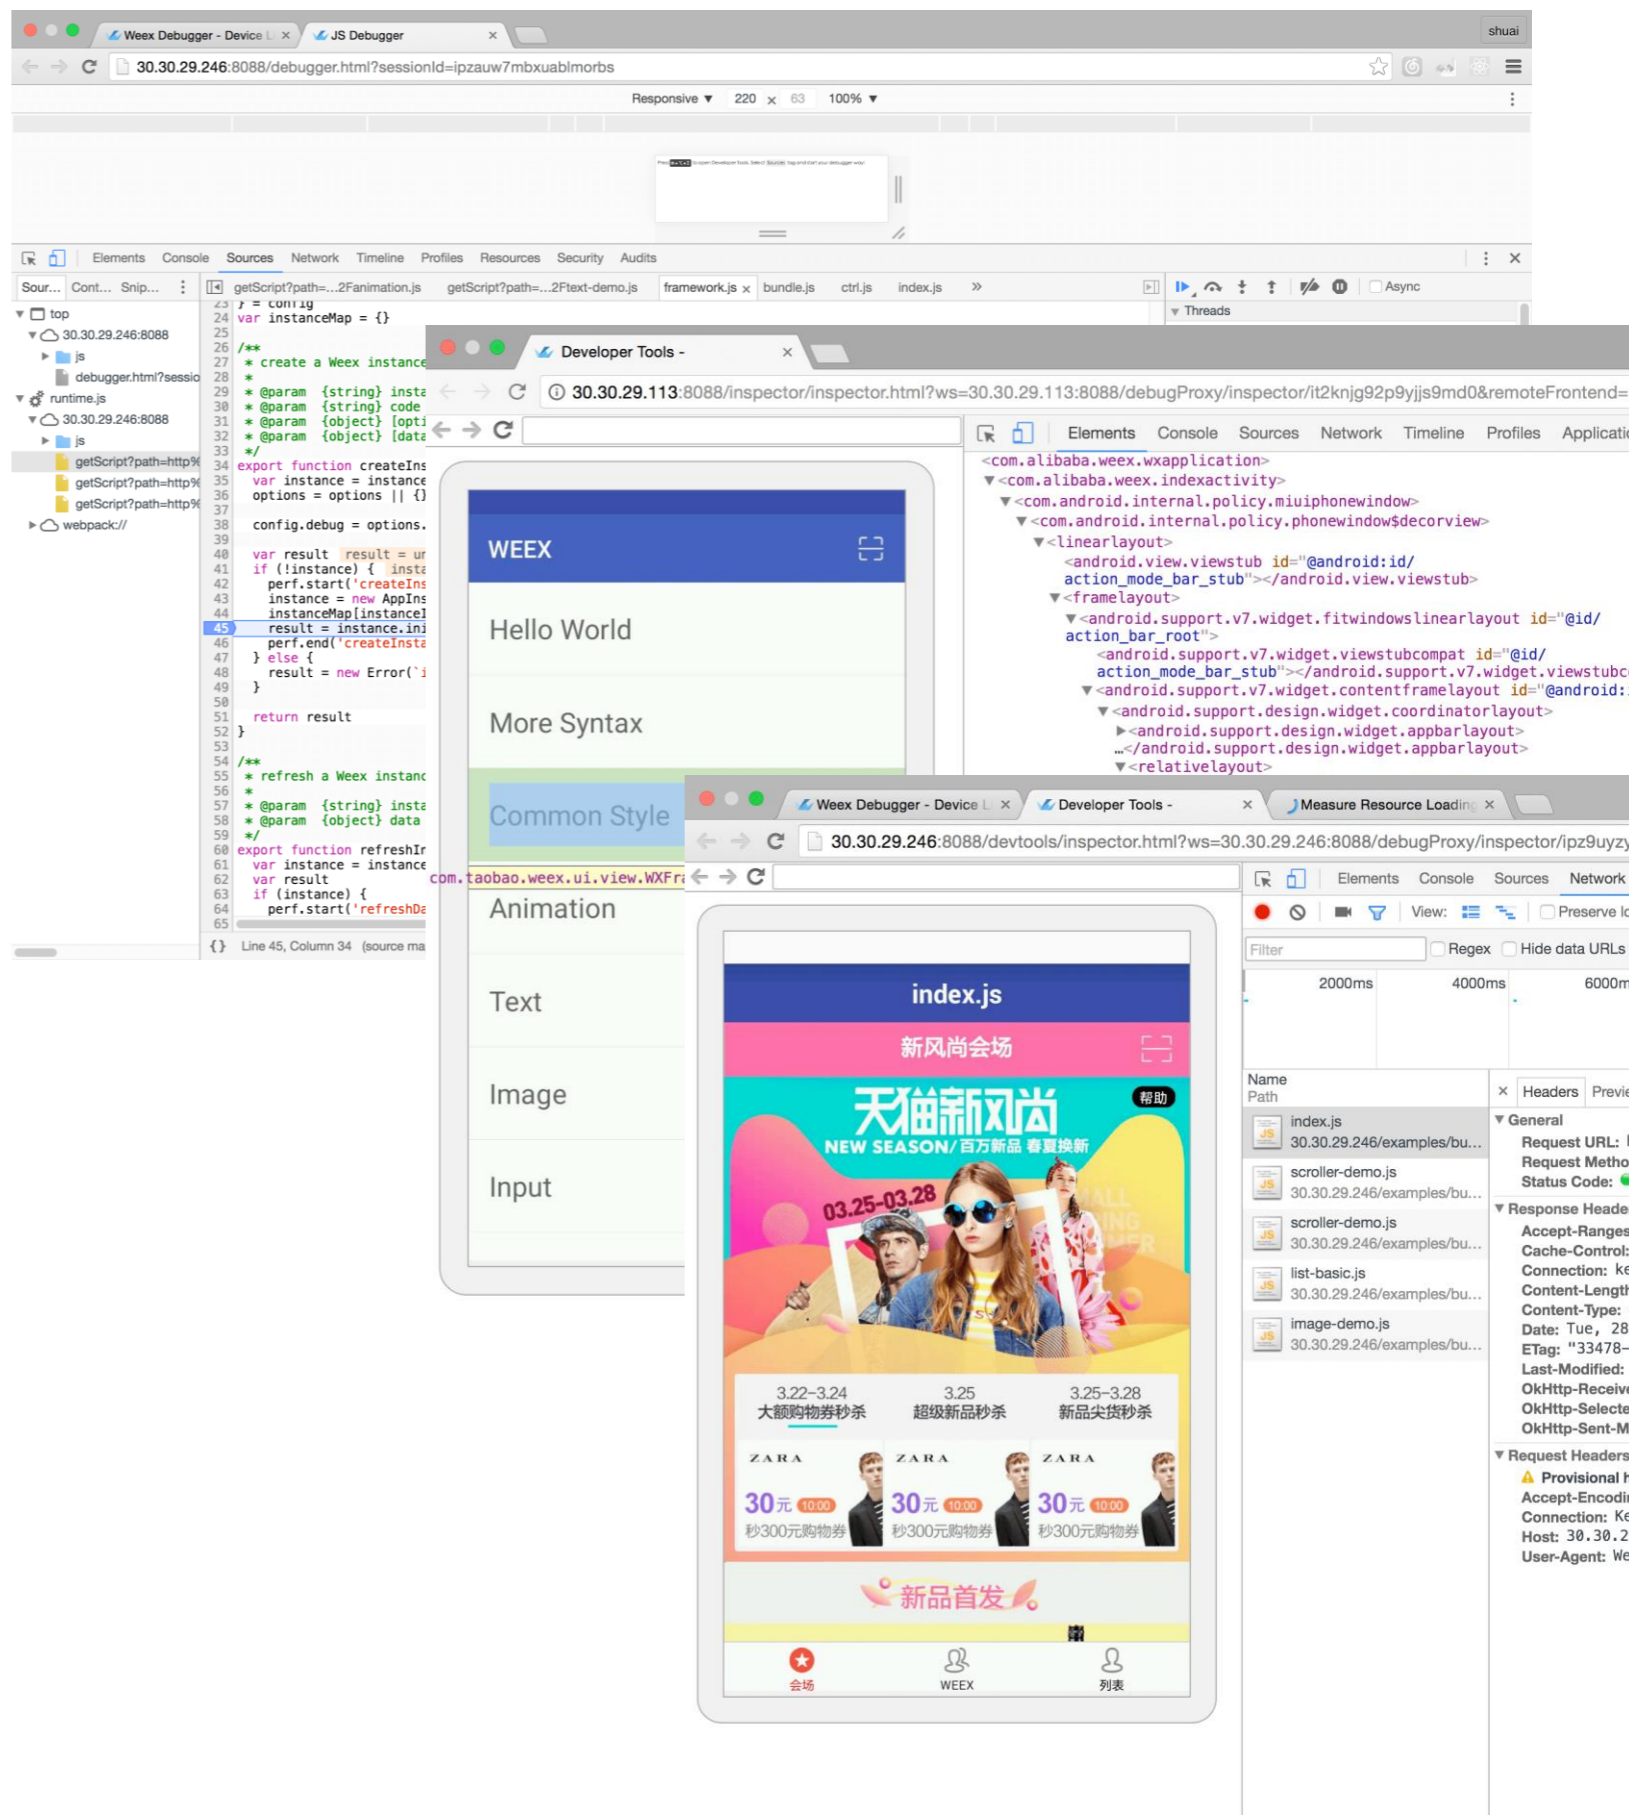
Weex Debugger - Device L × JS Debugger × shuai

30.30.29.246:8088/debugger.html?sessionId=ipzauw7mbxuablmorbs

Responsive ▼ 220 × 63 100% ▼

Elements Console Sources Network Timeline Profiles Resources Security Audits

Sour... Cont... Snip... getScript?path=...2Fanimation.js getScript?path=...2Ftext-demo.js framework.js × bundle.js ctrl.js index.js »

Async
Threads

top
30.30.29.246:8088
js
debugger.html?sessio
runtime.js
30.30.29.246:8088
js
getScript?path=http%
getScript?path=http%
getScript?path=http%
webpack://

23 } = config
24 var instanceMap = {}
25
26 /**
27 * create a Weex instance
28 *
29 * @param {string} insta
30 * @param {string} code
31 * @param {object} [opti
32 * @param {object} [data
33 */
34 export function createIns
35 var instance = instance
36 options = options || {}
37
38 config.debug = options.
39
40 var result result = ur
41 if (!instance) { insta
42 perf.start('createIns
43 instance = new AppIns
44 instanceMap[instanceI
45 result = instance.ini
46 perf.end('createInsta
47 } else {
48 result = new Error(`i
49 }
50
51 return result
52 }
53
54 /**
55 * refresh a Weex instanc
56 *
57 * @param {string} insta
58 * @param {object} data
59 */
60 export function refreshIr
61 var instance = instance
62 var result
63 if (instance) {
64 perf.start('refreshDa
65

{} Line 45, Column 34 (source ma

Developer Tools - ×

30.30.29.113:8088/inspector/inspector.html?ws=30.30.29.113:8088/debugProxy/inspector/it2knjg92p9yjjs9md0&remoteFrontend=

Elements Console Sources Network Timeline Profiles Applicati

<com.alibaba.weex.wxapplication>
▼<com.alibaba.weex.indexactivity>
▼<com.android.internal.policy.miuiphonewindow>
▼<com.android.internal.policy.phonewindow$decorview>
▼<linearlayout>
<android.view.viewstub id="@android:id/action_mode_bar_stub"></android.view.viewstub>
▼<framelayout>
▼<android.support.v7.widget.fitwindowslinearlayout id="@id/action_bar_root">
<android.support.v7.widget.viewstubcompat id="@id/action_mode_bar_stub"></android.support.v7.widget.viewstubc
▼<android.support.v7.widget.contentframelayout id="@android:
▼<android.support.design.widget.coordinatorlayout>
▶<android.support.design.widget.appbarlayout>
…</android.support.design.widget.appbarlayout>
▼<relativelayout>

WEEX
Hello World
More Syntax
Common Style
com.taobao.weex.ui.view.WXFra
Animation
Text
Image
Input

Weex Debugger - Device L × Developer Tools - × Measure Resource Loading ×

30.30.29.246:8088/devtools/inspector.html?ws=30.30.29.246:8088/debugProxy/inspector/ipz9uyzy

Elements Console Sources Network

View: Preserve lo

Filter Regex Hide data URLs

2000ms 4000ms 6000m

Name Path
index.js 30.30.29.246/examples/bu...
scroller-demo.js 30.30.29.246/examples/bu...
scroller-demo.js 30.30.29.246/examples/bu...
list-basic.js 30.30.29.246/examples/bu...
image-demo.js 30.30.29.246/examples/bu...

× Headers Previe
▼General
Request URL:
Request Metho
Status Code:
▼Response Heade
Accept-Ranges
Cache-Control:
Connection: ke
Content-Length
Content-Type:
Date: Tue, 28
ETag: "33478-
Last-Modified:
OkHttp-Receive
OkHttp-Selecte
OkHttp-Sent-M
▼Request Headers
Provisional h
Accept-Encodi
Connection: Ke
Host: 30.30.2
User-Agent: We

index.js
新风尚会场
天猫新风尚
帮助
NEW SEASON/百万新品 春夏换新
03.25-03.28
3.22-3.24 大额购物券秒杀
3.25 超级新品秒杀
3.25-3.28 新品尖货秒杀
ZARA 30元 10:00 秒300元购物券
ZARA 30元 10:00 秒300元购物券
ZARA 30元 10:00 秒300元购物券
新品首发
会场 WEEX 列表